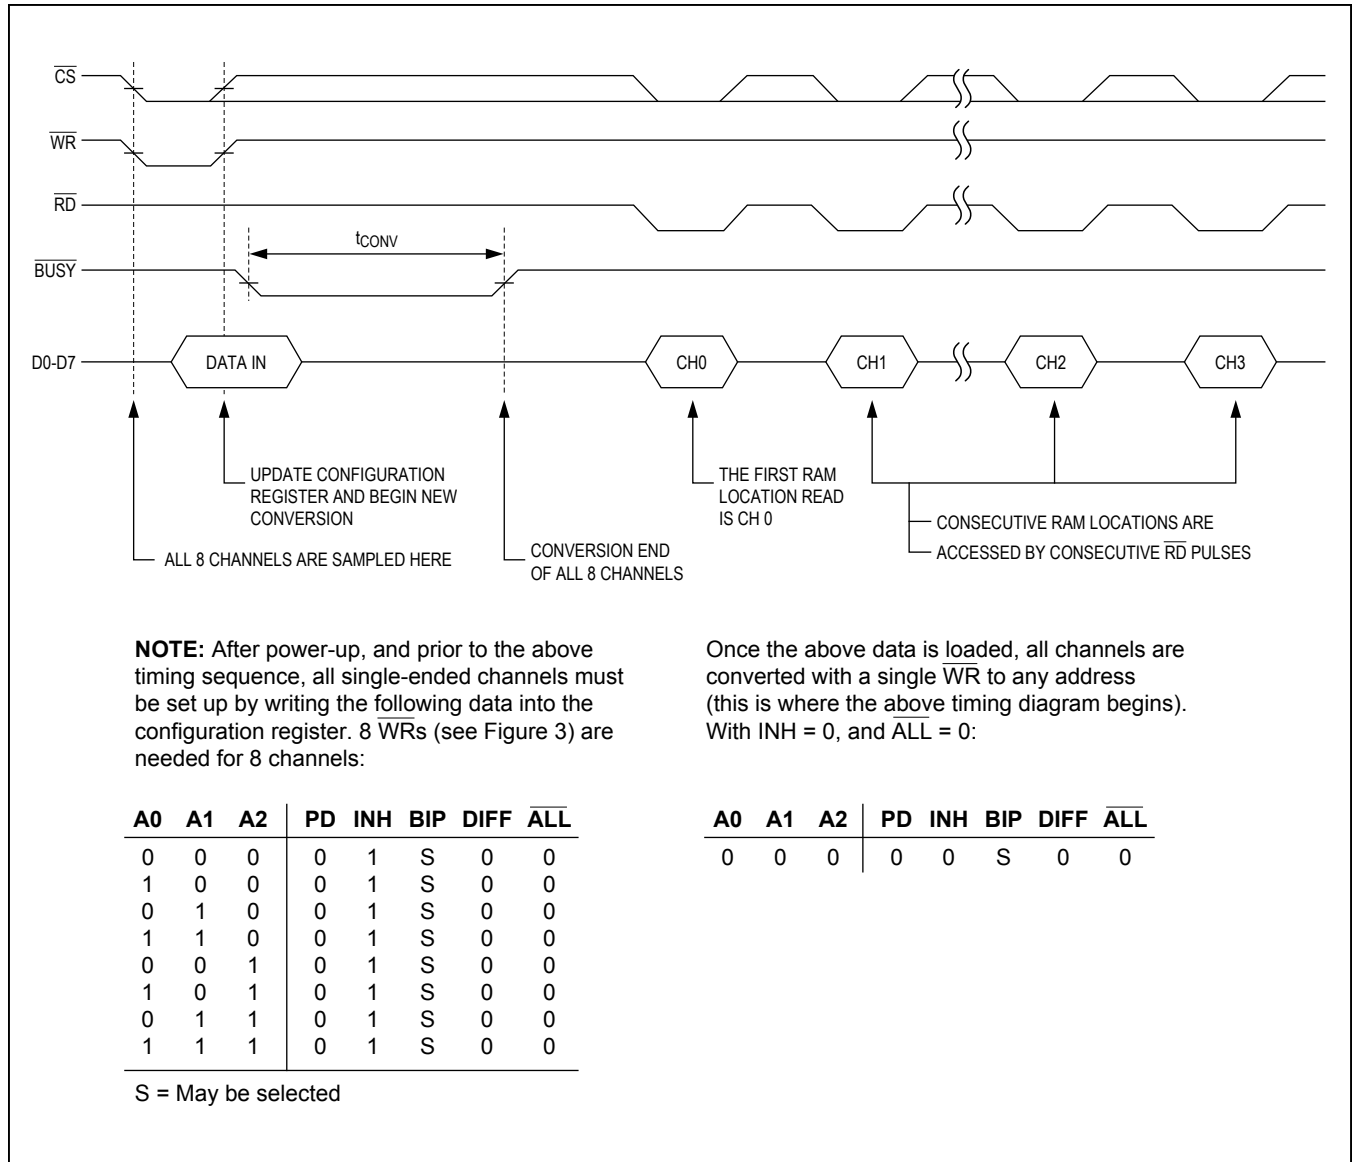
$\overline{CS}$

$\overline{WR}$

$\overline{RD}$

$t_{CONV}$

$\overline{BUSY}$

D0-D7

DATA IN

CH0

CH1

CH2

CH3

UPDATE CONFIGURATION REGISTER AND BEGIN NEW CONVERSION

THE FIRST RAM LOCATION READ IS CH 0

CONSECUTIVE RAM LOCATIONS ARE ACCESSED BY CONSECUTIVE $\overline{RD}$ PULSES

ALL 8 CHANNELS ARE SAMPLED HERE

CONVERSION END OF ALL 8 CHANNELS

**NOTE:** After power-up, and prior to the above timing sequence, all single-ended channels must be set up by writing the following data into the configuration register. 8 $\overline{WR}$s (see Figure 3) are needed for 8 channels:

| A0 | A1 | A2 | PD | INH | BIP | DIFF | $\overline{ALL}$ |
|---|---|---|---|---|---|---|---|
| 0 | 0 | 0 | 0 | 1 | S | 0 | 0 |
| 1 | 0 | 0 | 0 | 1 | S | 0 | 0 |
| 0 | 1 | 0 | 0 | 1 | S | 0 | 0 |
| 1 | 1 | 0 | 0 | 1 | S | 0 | 0 |
| 0 | 0 | 1 | 0 | 1 | S | 0 | 0 |
| 1 | 0 | 1 | 0 | 1 | S | 0 | 0 |
| 0 | 1 | 1 | 0 | 1 | S | 0 | 0 |
| 1 | 1 | 1 | 0 | 1 | S | 0 | 0 |

S = May be selected

Once the above data is loaded, all channels are converted with a single $\overline{WR}$ to any address (this is where the above timing diagram begins). With INH = 0, and $\overline{ALL}$ = 0:

| A0 | A1 | A2 | PD | INH | BIP | DIFF | $\overline{ALL}$ |
|---|---|---|---|---|---|---|---|
| 0 | 0 | 0 | 0 | 0 | S | 0 | 0 |